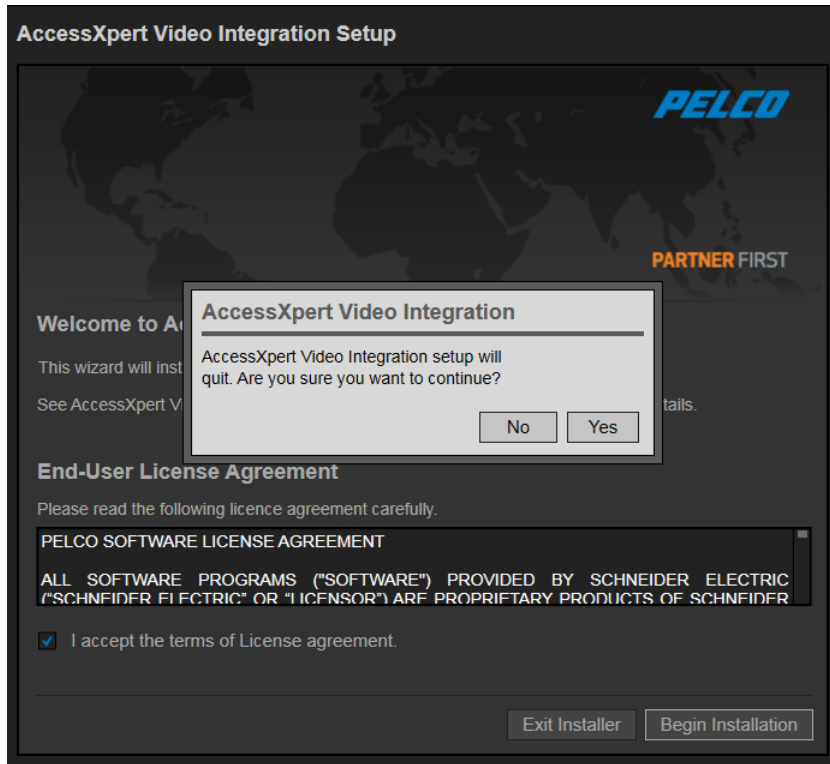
AccessXpert Video Integration Setup

PELCO

PARTNER FIRST

Welcome to Ac

This wizard will inst

See AccessXpert V

tails.

AccessXpert Video Integration

AccessXpert Video Integration setup will quit. Are you sure you want to continue?

No

Yes

End-User License Agreement

Please read the following licence agreement carefully.

PELCO SOFTWARE LICENSE AGREEMENT

ALL SOFTWARE PROGRAMS ("SOFTWARE") PROVIDED BY SCHNEIDER ELECTRIC ("SCHNEIDER ELECTRIC" OR "LICENSOR") ARE PROPRIETARY PRODUCTS OF SCHNEIDER

I accept the terms of License agreement.

Exit Installer

Begin Installation